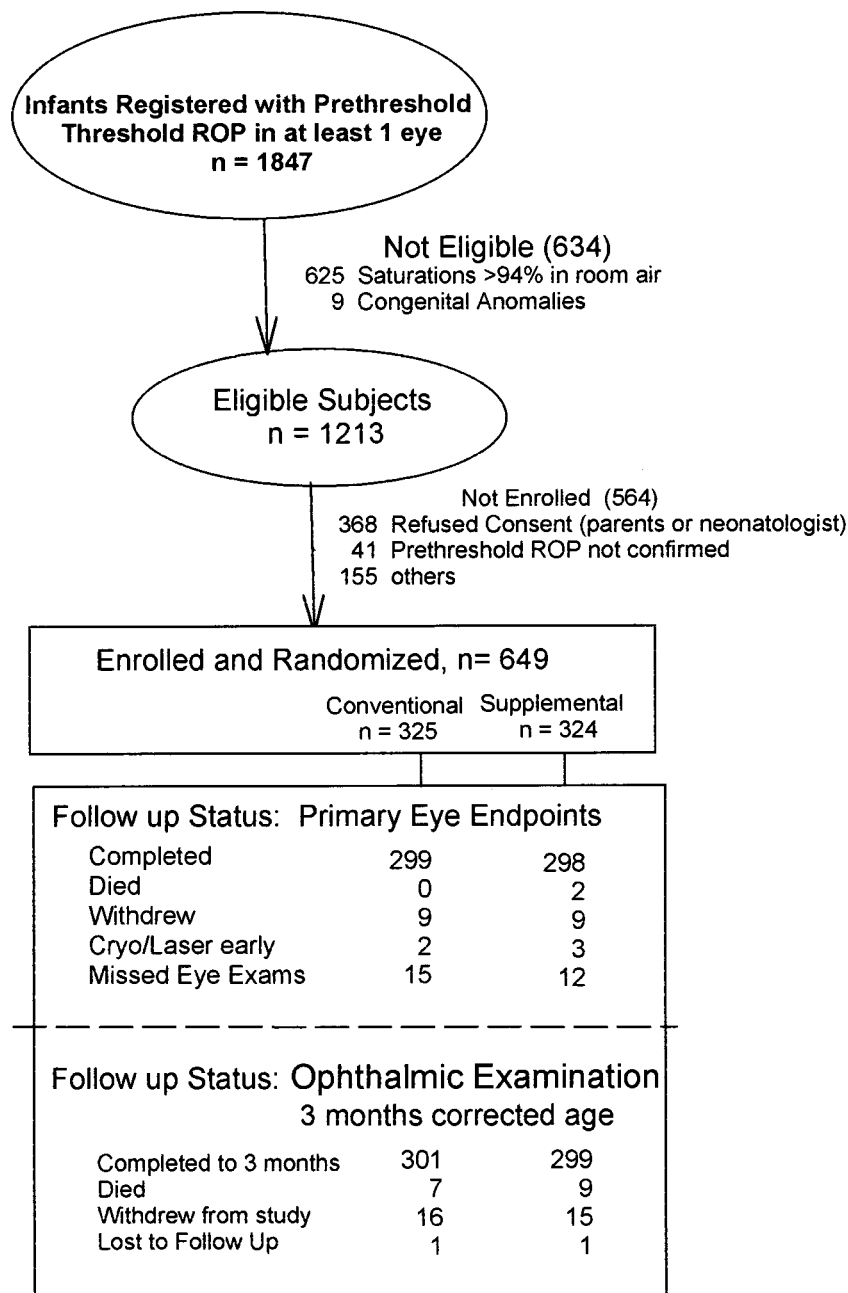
Infants Registered with Prethreshold Threshold ROP in at least 1 eye
n = 1847

Not Eligible (634)
625 Saturations >94% in room air
9 Congenital Anomalies

Eligible Subjects
n = 1213

Not Enrolled (564)
368 Refused Consent (parents or neonatologist)
41 Prethreshold ROP not confirmed
155 others

Enrolled and Randomized, n= 649

Conventional n = 325
Supplemental n = 324

Follow up Status: Primary Eye Endpoints

| | | |
|---|---|---|
| Completed | 299 | 298 |
| Died | 0 | 2 |
| Withdrew | 9 | 9 |
| Cryo/Laser early | 2 | 3 |
| Missed Eye Exams | 15 | 12 |

Follow up Status: Ophthalmic Examination
3 months corrected age

| | | |
|---|---|---|
| Completed to 3 months | 301 | 299 |
| Died | 7 | 9 |
| Withdrew from study | 16 | 15 |
| Lost to Follow Up | 1 | 1 |